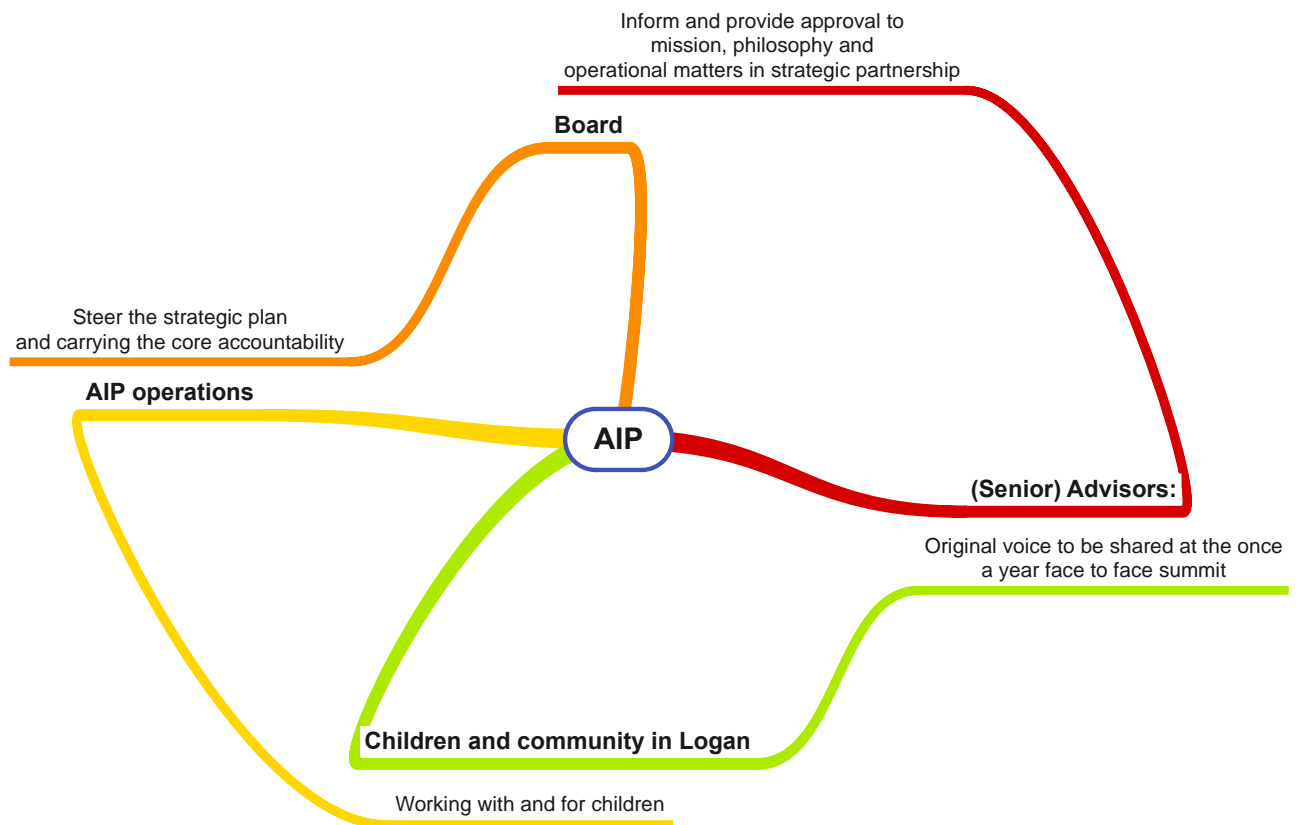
Inform and provide approval to mission, philosophy and operational matters in strategic partnership

Board

Steer the strategic plan and carrying the core accountability

AIP operations

AIP

(Senior) Advisors:

Original voice to be shared at the once a year face to face summit

Children and community in Logan

Working with and for children